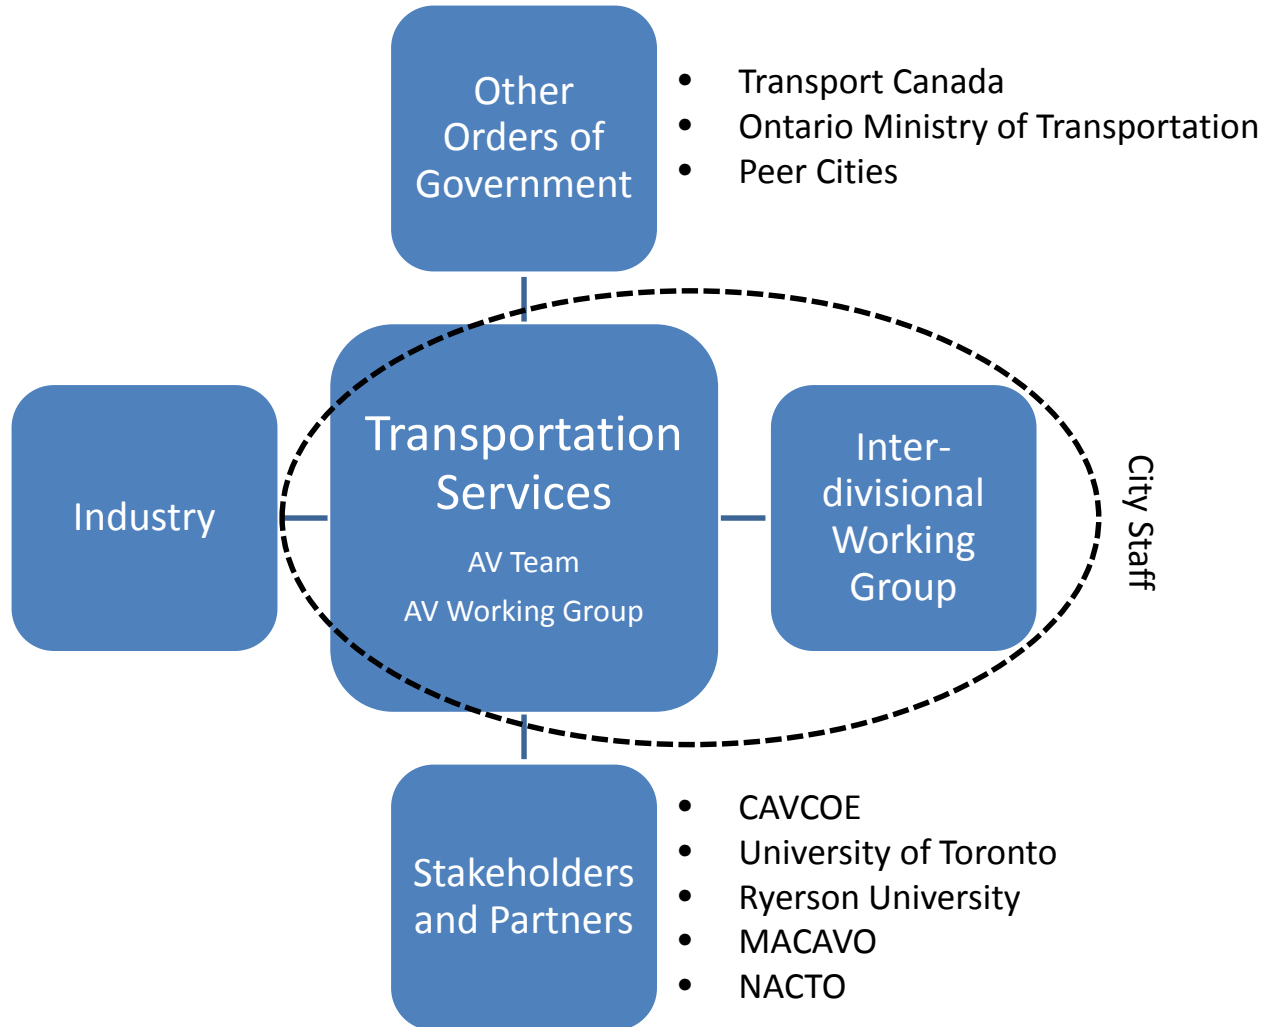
Other Orders of Government

- Transport Canada
- Ontario Ministry of Transportation
- Peer Cities

Industry

Transportation Services

AV Team

AV Working Group

Inter-divisional Working Group

City Staff

Stakeholders and Partners

- CAVCOE
- University of Toronto
- Ryerson University
- MACAVO
- NACTO